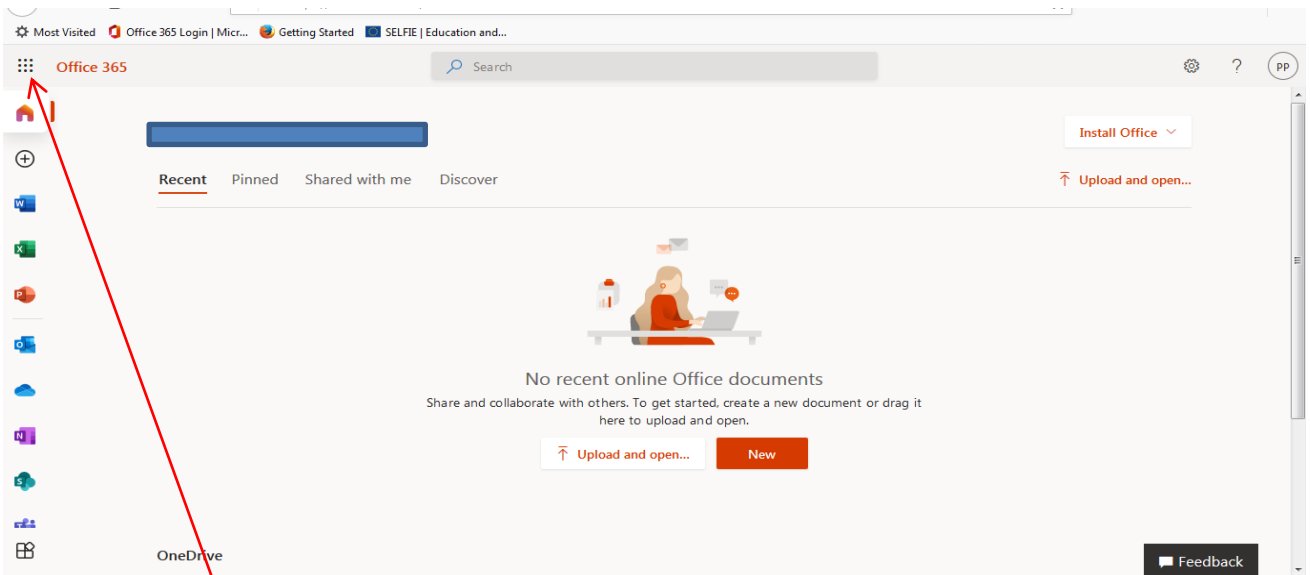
Most Visited Office 365 Login | Micr... Getting Started SELFIE | Education and...

Office 365

Search

PP

Install Office

Recent Pinned Shared with me Discover

Upload and open...

No recent online Office documents

Share and collaborate with others. To get started, create a new document or drag it here to upload and open.

Upload and open...

New

OneDrive

Feedback